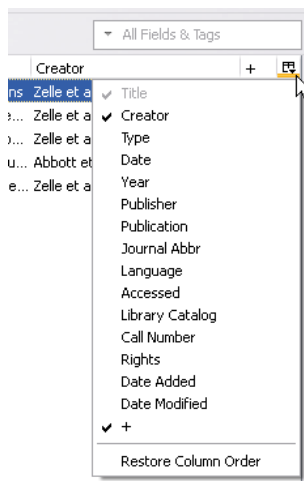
All Fields & Tags

Creator +

ns Zelle et a
... Zelle et a
o... Zelle et a
u... Abbott et
e... Zelle et a

✓ Title
✓ Creator
Type
Date
Year
Publisher
Publication
Journal Abbr
Language
Accessed
Library Catalog
Call Number
Rights
Date Added
Date Modified
✓ +
Restore Column Order